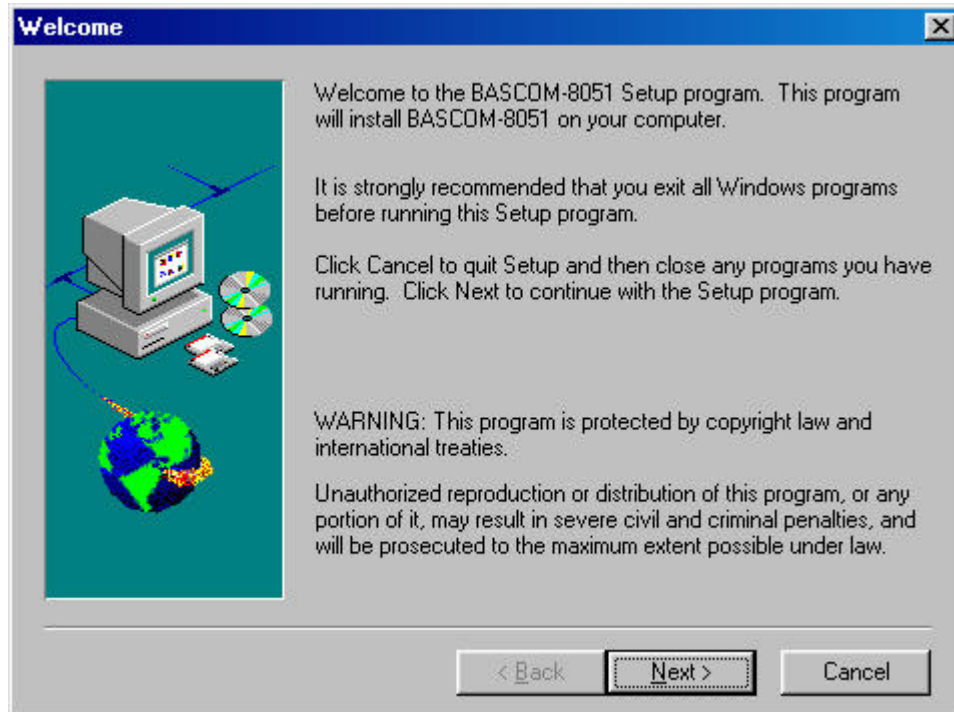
Welcome

×

Welcome to the BASCOM-8051 Setup program. This program will install BASCOM-8051 on your computer.

It is strongly recommended that you exit all Windows programs before running this Setup program.

Click Cancel to quit Setup and then close any programs you have running. Click Next to continue with the Setup program.

WARNING: This program is protected by copyright law and international treaties.

Unauthorized reproduction or distribution of this program, or any portion of it, may result in severe civil and criminal penalties, and will be prosecuted to the maximum extent possible under law.

< Back

Next >

Cancel